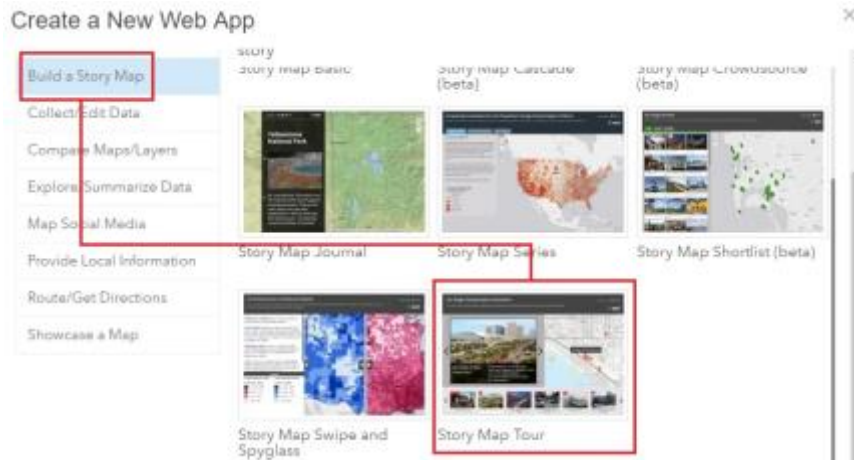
Create a New Web App

×

Build a Story Map
Collect/Edit Data
Compare Maps/Layers
Explore/Summarize Data
Map Social Media
Provide Local Information
Route/Get Directions
Showcase a Map

Story
Story Map Basic
Story Map Cascade (beta)
Story Map Crowdsource (beta)

Yellowstone National Park

Story Map Journal
Story Map Series
Story Map Shortlist (beta)

Story Map Swipe and Spyglass
Story Map Tour